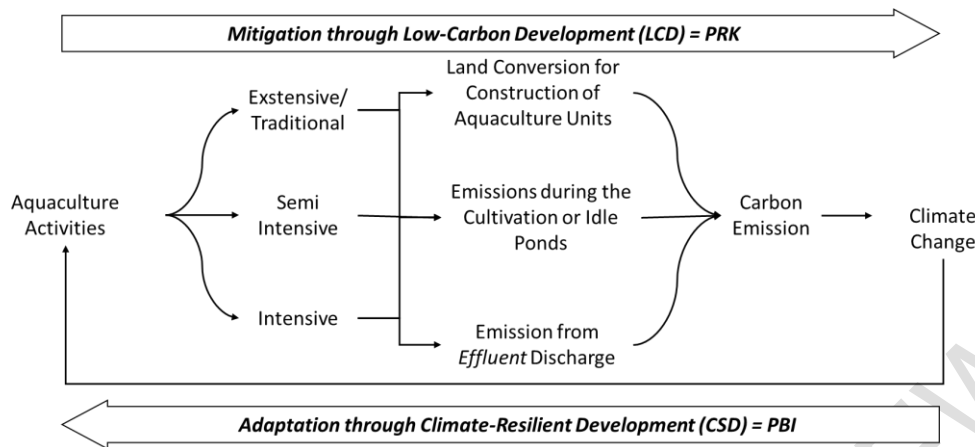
Mitigation through Low-Carbon Development (LCD) = PRK

Aquaculture Activities

Exstensive/ Traditional

Semi Intensive

Intensive

Land Conversion for Construction of Aquaculture Units

Emissions during the Cultivation or Idle Ponds

Emission from Effluent Discharge

Carbon Emission

Climate Change

Adaptation through Climate-Resilient Development (CSD) = PBI